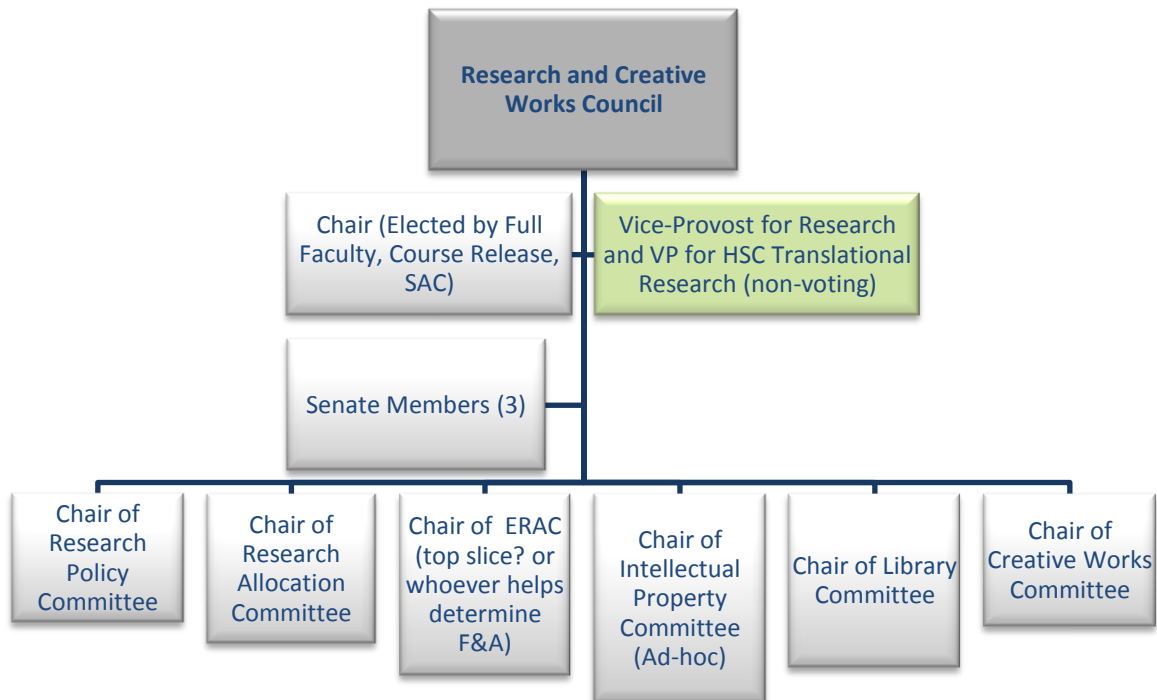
Research and Creative Works Council

Chair (Elected by Full Faculty, Course Release, SAC)

Vice-Provost for Research and VP for HSC Translational Research (non-voting)

Senate Members (3)

Chair of Research Policy Committee

Chair of Research Allocation Committee

Chair of ERAC (top slice? or whoever helps determine F&A)

Chair of Intellectual Property Committee (Ad-hoc)

Chair of Library Committee

Chair of Creative Works Committee